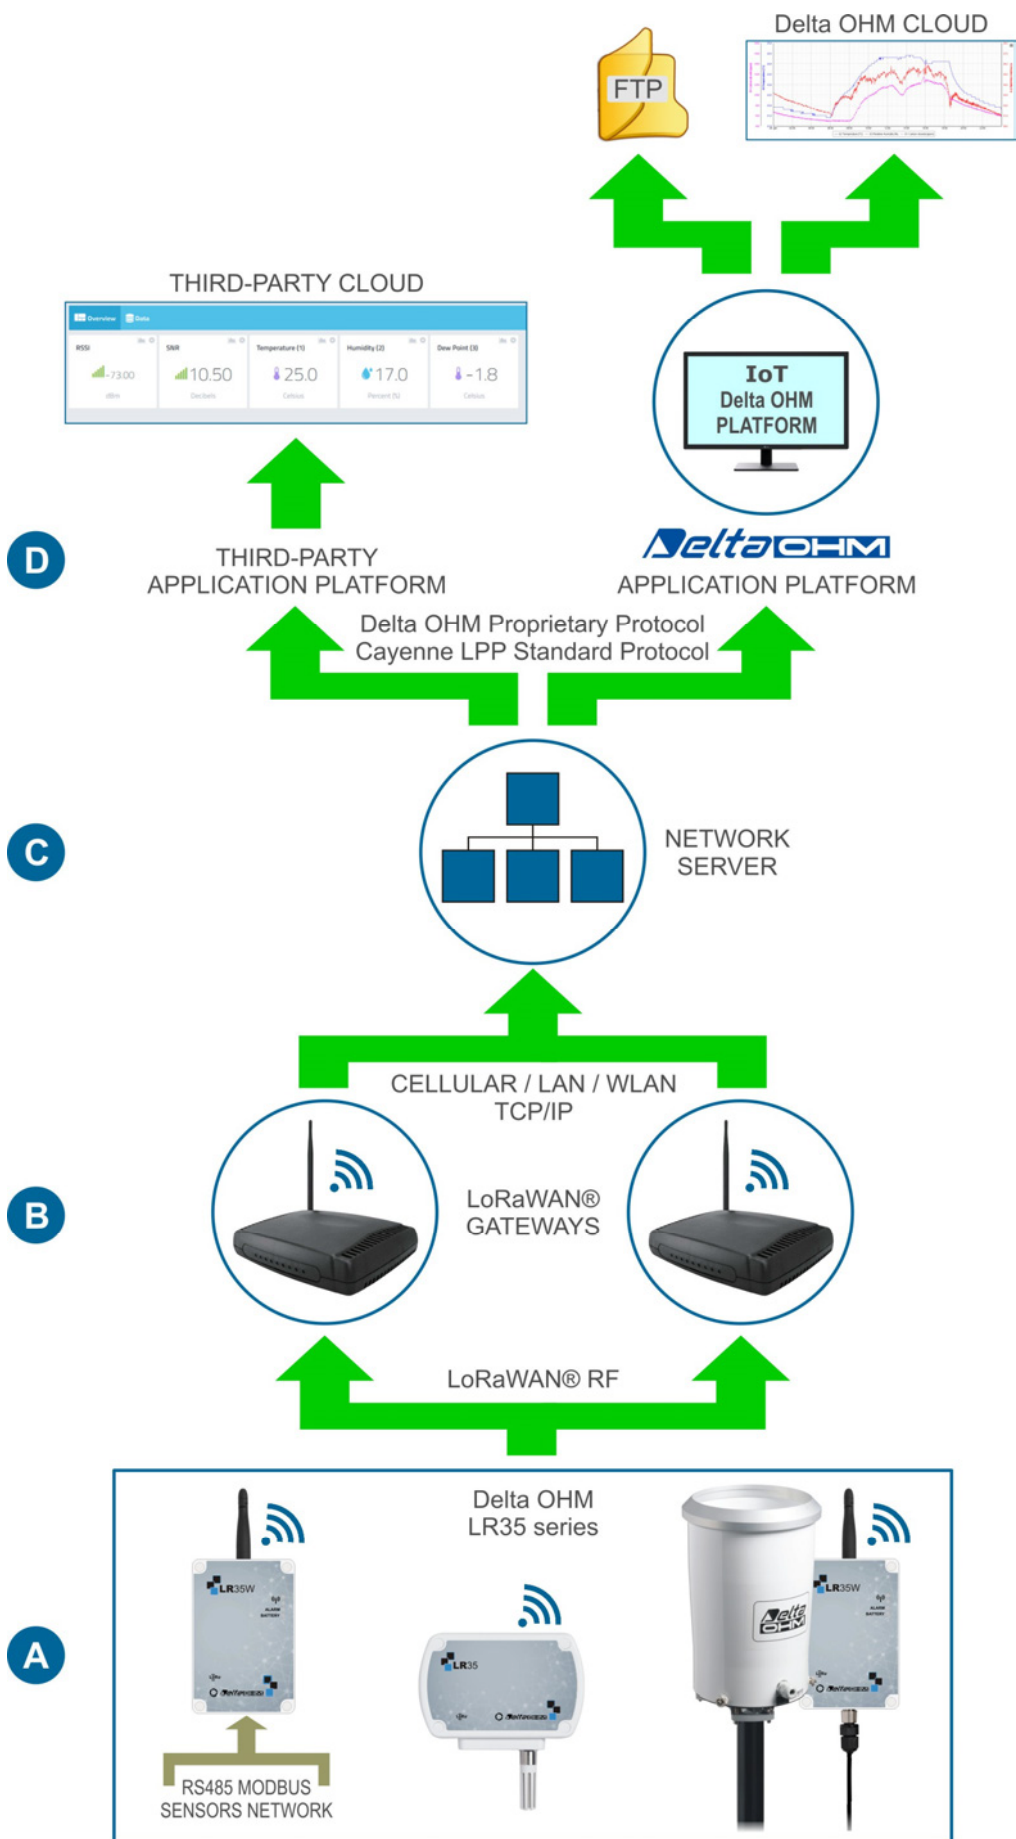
FTP

Delta OHM CLOUD

THIRD-PARTY CLOUD

Overview Data

RSSI -73.00 dBm

SNR 10.50 Decibels

Temperature (1) 25.0 Celsius

Humidity (2) 17.0 Percent (%)

Dew Point (3) -1.8 Celsius

IoT
Delta OHM
PLATFORM

D

THIRD-PARTY
APPLICATION PLATFORM

DeltaOHM
APPLICATION PLATFORM

Delta OHM Proprietary Protocol
Cayenne LPP Standard Protocol

C

NETWORK
SERVER

CELLULAR / LAN / WLAN
TCP/IP

B

LoRaWAN®
GATEWAYS

LoRaWAN® RF

Delta OHM
LR35 series

A

LR35W

LR35

Delta OHM

LR35W

RS485 MODBUS
SENSORS NETWORK